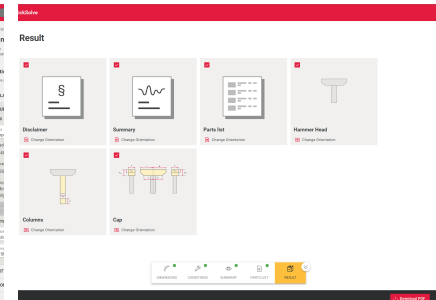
Result

§

Disclaimer
Change Orientation

Summary
Change Orientation

Parts list
Change Orientation

Hammer Head
Change Orientation

Columns
Change Orientation

Cap
Change Orientation

ORDERING CONDITIONS SUMMARY PARTS LIST RESULT

Download PDF